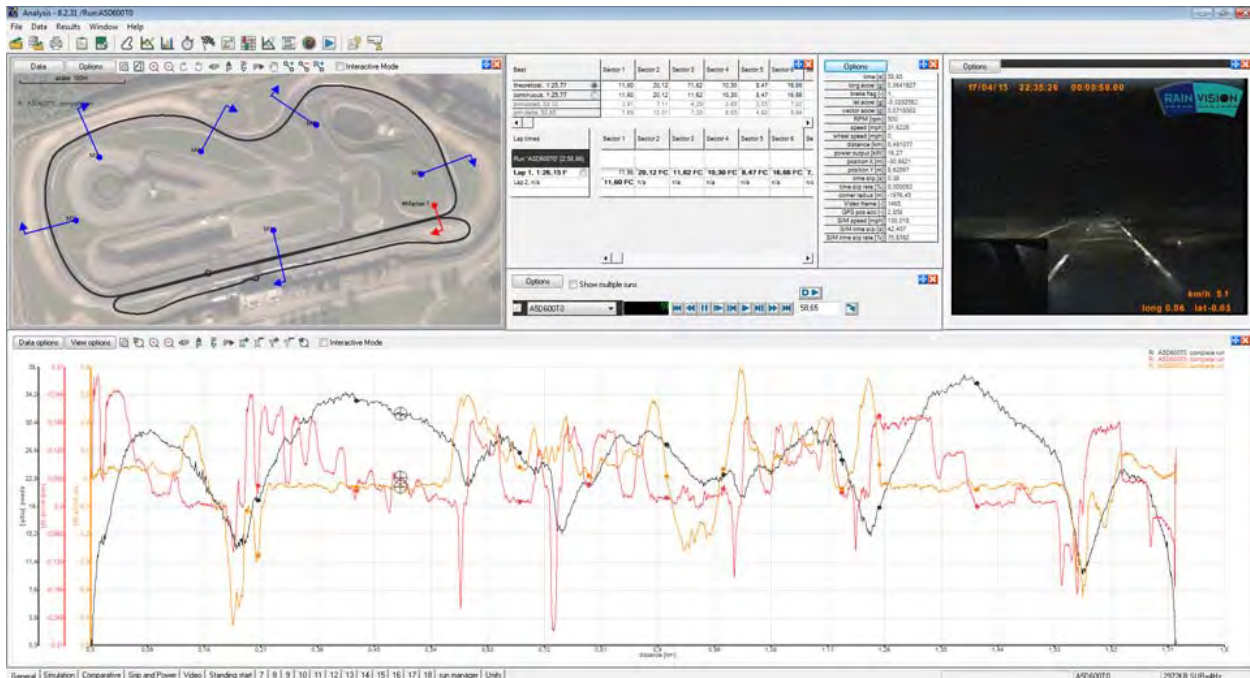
Analysis - 8.2.31 /Run:ASD600T0

File Data Results Window Help

Data Options Interactive Mode

Best | Sector 1 | Sector 2 | Sector 3 | Sector 4 | Sector 5 | Sector 6
theoretical: 1.25.77 | 11.60 | 20.12 | 11.62 | 10.30 | 8.47 | 16.66
continuous: 1.25.77 | 11.60 | 20.12 | 11.62 | 10.30 | 8.47 | 16.66

Lap times | Sector 1 | Sector 2 | Sector 3 | Sector 4 | Sector 5 | Sector 6
Run "ASD600T0" (2:56.86)
Lap 1, 1:26.15 F | 11.60 | 20.12 FC | 11.62 FC | 10.30 FC | 8.47 FC | 16.66 FC
Lap 2, n/a | 11.60 FC | n/a | n/a | n/a | n/a | n/a

Options Show multiple runs
ASD600T0
58.65

Options
time [s] 58.65
long accel [g]
brake flag [-] 1
lat accel [g]
vector accel [g]
RPM [rpm] 500
speed [mph]
wheel speed [mph] 0
distance [km]
power output [kW]
position X [m]
position Y [m]
time slip [s]
time slip rate [%]
corner radius [m]
Video frame 1465
GPS pos acc
SIM speed [mph]
SIM time slip [s]
SIM time slip rate [%]

Options
17/04/15 22:35:26 00:00:58.00
RAIN VISION
km/h 5.1
long 0.06 lat -0.03

Data options View options Interactive Mode

R: ASD600T0 complete run
R: ASD600T0 complete run
R: ASD600T0 complete run

distance [km]

General | Simulation | Comparative | Grip and Power | Video | Standing start | 7 | 8 | 9 | 10 | 11 | 12 | 13 | 14 | 15 | 16 | 17 | 18 | run manager | Units

ASD600T0